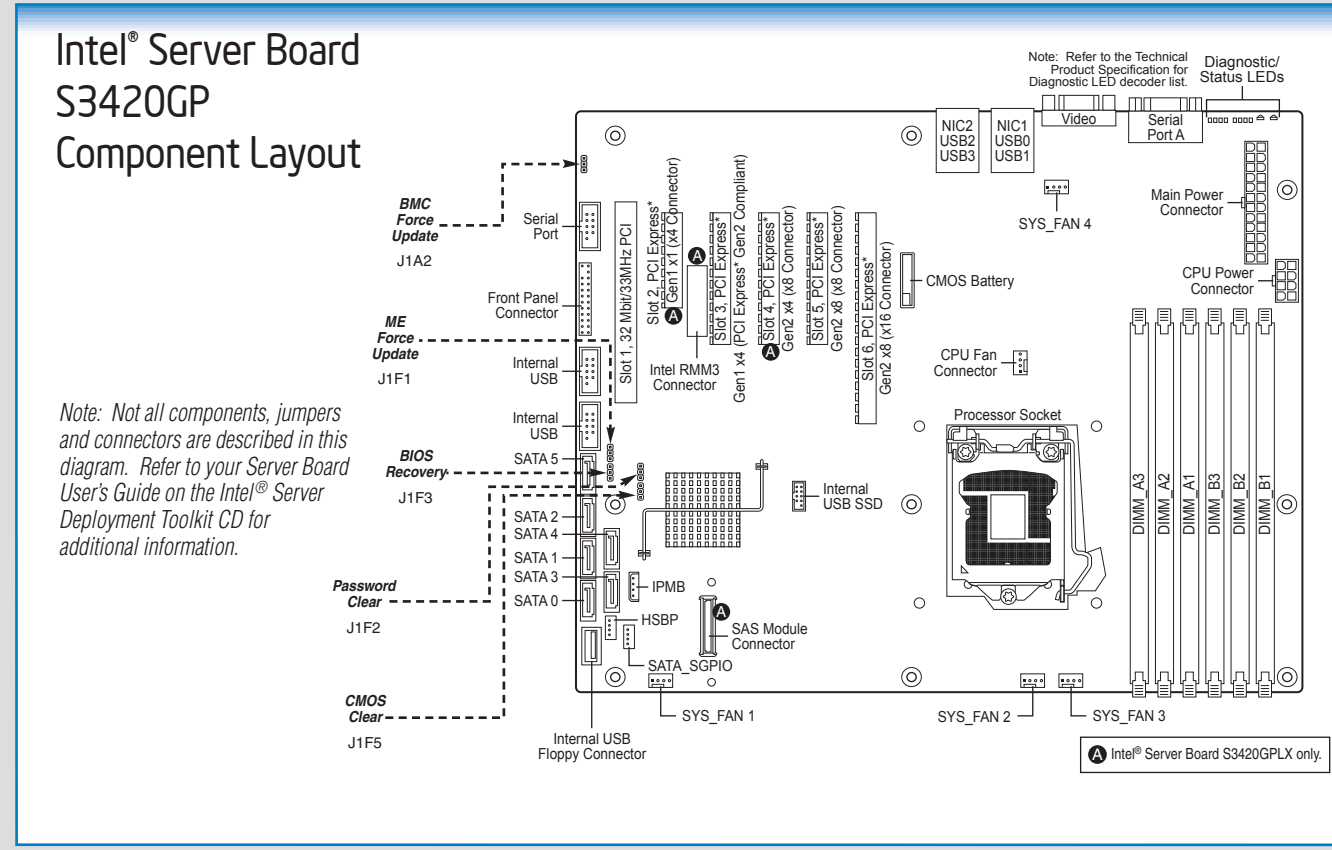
Intel® Server Board S3420GP Component Layout

Note: Refer to the Technical Product Specification for Diagnostic LED decoder list.

Diagnostic/ Status LEDs

NIC2 USB2 USB3

NIC1 USB0 USB1

Video

Serial Port A

BMC Force Update

J1A2

Serial Port

Slot 1, 32 Mbit/33MHz PCI

Slot 2, PCI Express* Gen1 x1 (x4 Connector)

A

A

Slot 3, PCI Express* Gen1 x4 (PCI Express* Gen2 Compliant)

Slot 4, PCI Express* Gen2 x4 (x8 Connector)

A

Slot 5, PCI Express* Gen2 x8 (x8 Connector)

Slot 6, PCI Express* Gen2 x8 (x16 Connector)

SYS_FAN 4

Main Power Connector

CPU Power Connector

CMOS Battery

Front Panel Connector

ME Force Update

J1F1

Internal USB

Intel RMM3 Connector

CPU Fan Connector

Note: Not all components, jumpers and connectors are described in this diagram. Refer to your Server Board User's Guide on the Intel® Server Deployment Toolkit CD for additional information.

Internal USB

Processor Socket

BIOS Recovery

J1F3

SATA 5

Internal USB SSD

SATA 2

SATA 4

SATA 1

SATA 3

IPMB

SATA 0

Password Clear

J1F2

HSBP

A

SAS Module Connector

SATA_SGPIO

DIMM_A3

DIMM_A2

DIMM_A1

DIMM_B3

DIMM_B2

DIMM_B1

CMOS Clear

J1F5

SYS_FAN 1

SYS_FAN 2

SYS_FAN 3

Internal USB Floppy Connector

A Intel® Server Board S3420GPLX only.